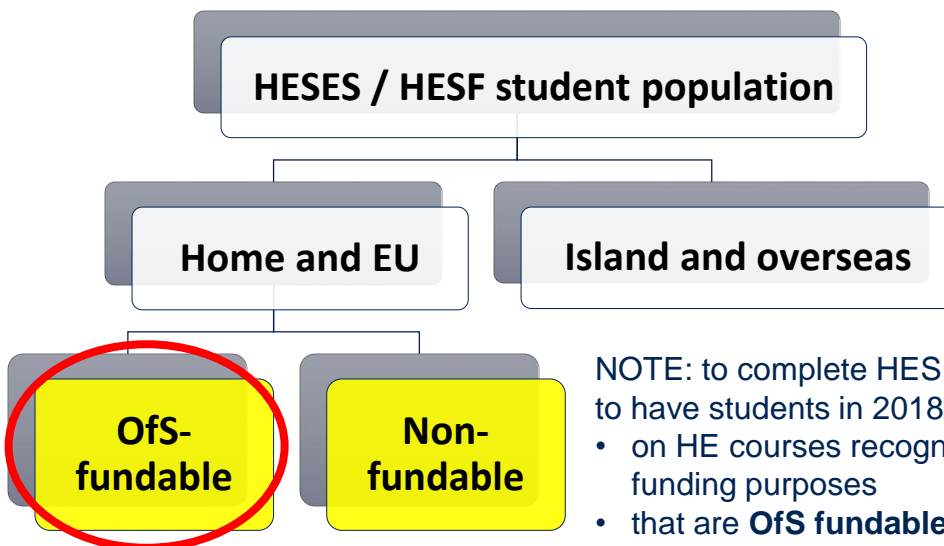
HESES / HESF student population

Home and EU

Island and overseas

OfS-fundable

Non-fundable

NOTE: to complete HES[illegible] to have students in 2018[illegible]

- on HE courses recogn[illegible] funding purposes
- that are **OfS fundable**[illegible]